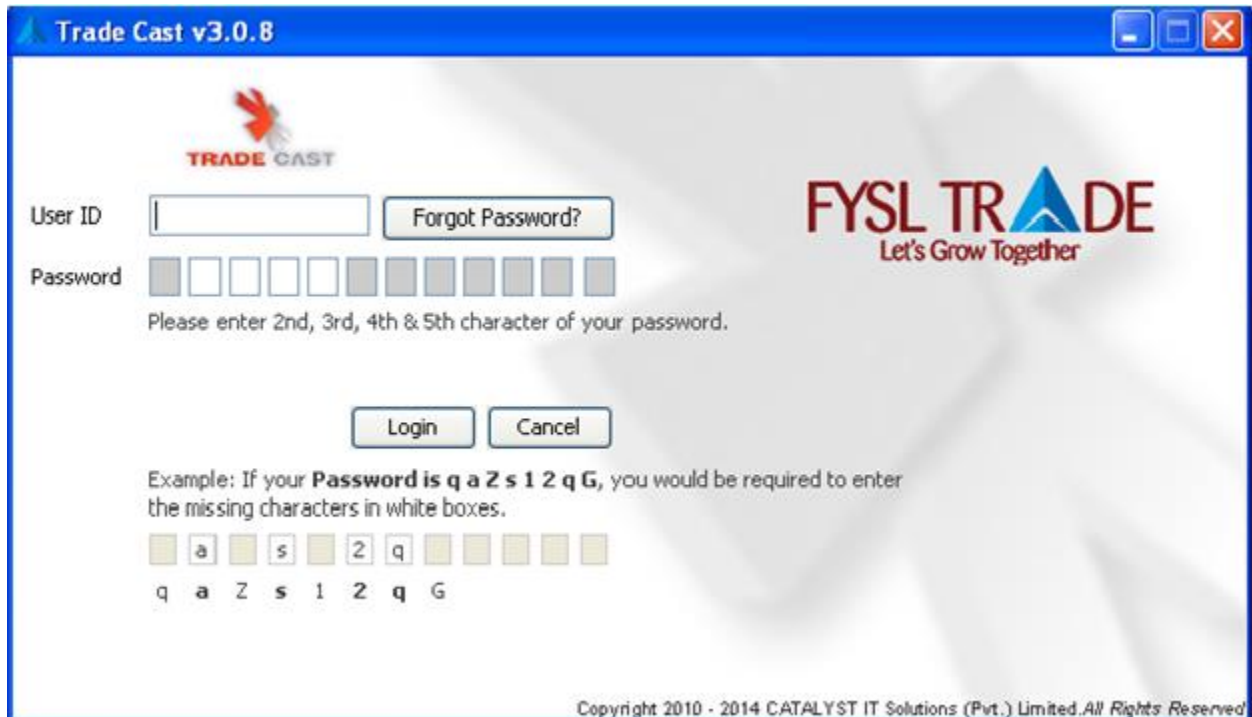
Trade Cast v3.0.8

TRADE CAST

User ID

Forgot Password?

Password

Please enter 2nd, 3rd, 4th & 5th character of your password.

FYSL TRADE
Let's Grow Together

Login Cancel

Example: If your **Password is q a Z s 1 2 q G**, you would be required to enter the missing characters in white boxes.

a s 2 q

q **a** Z **s** 1 **2** **q** G

Copyright 2010 - 2014 CATALYST IT Solutions (Pvt.) Limited. *All Rights Reserved*